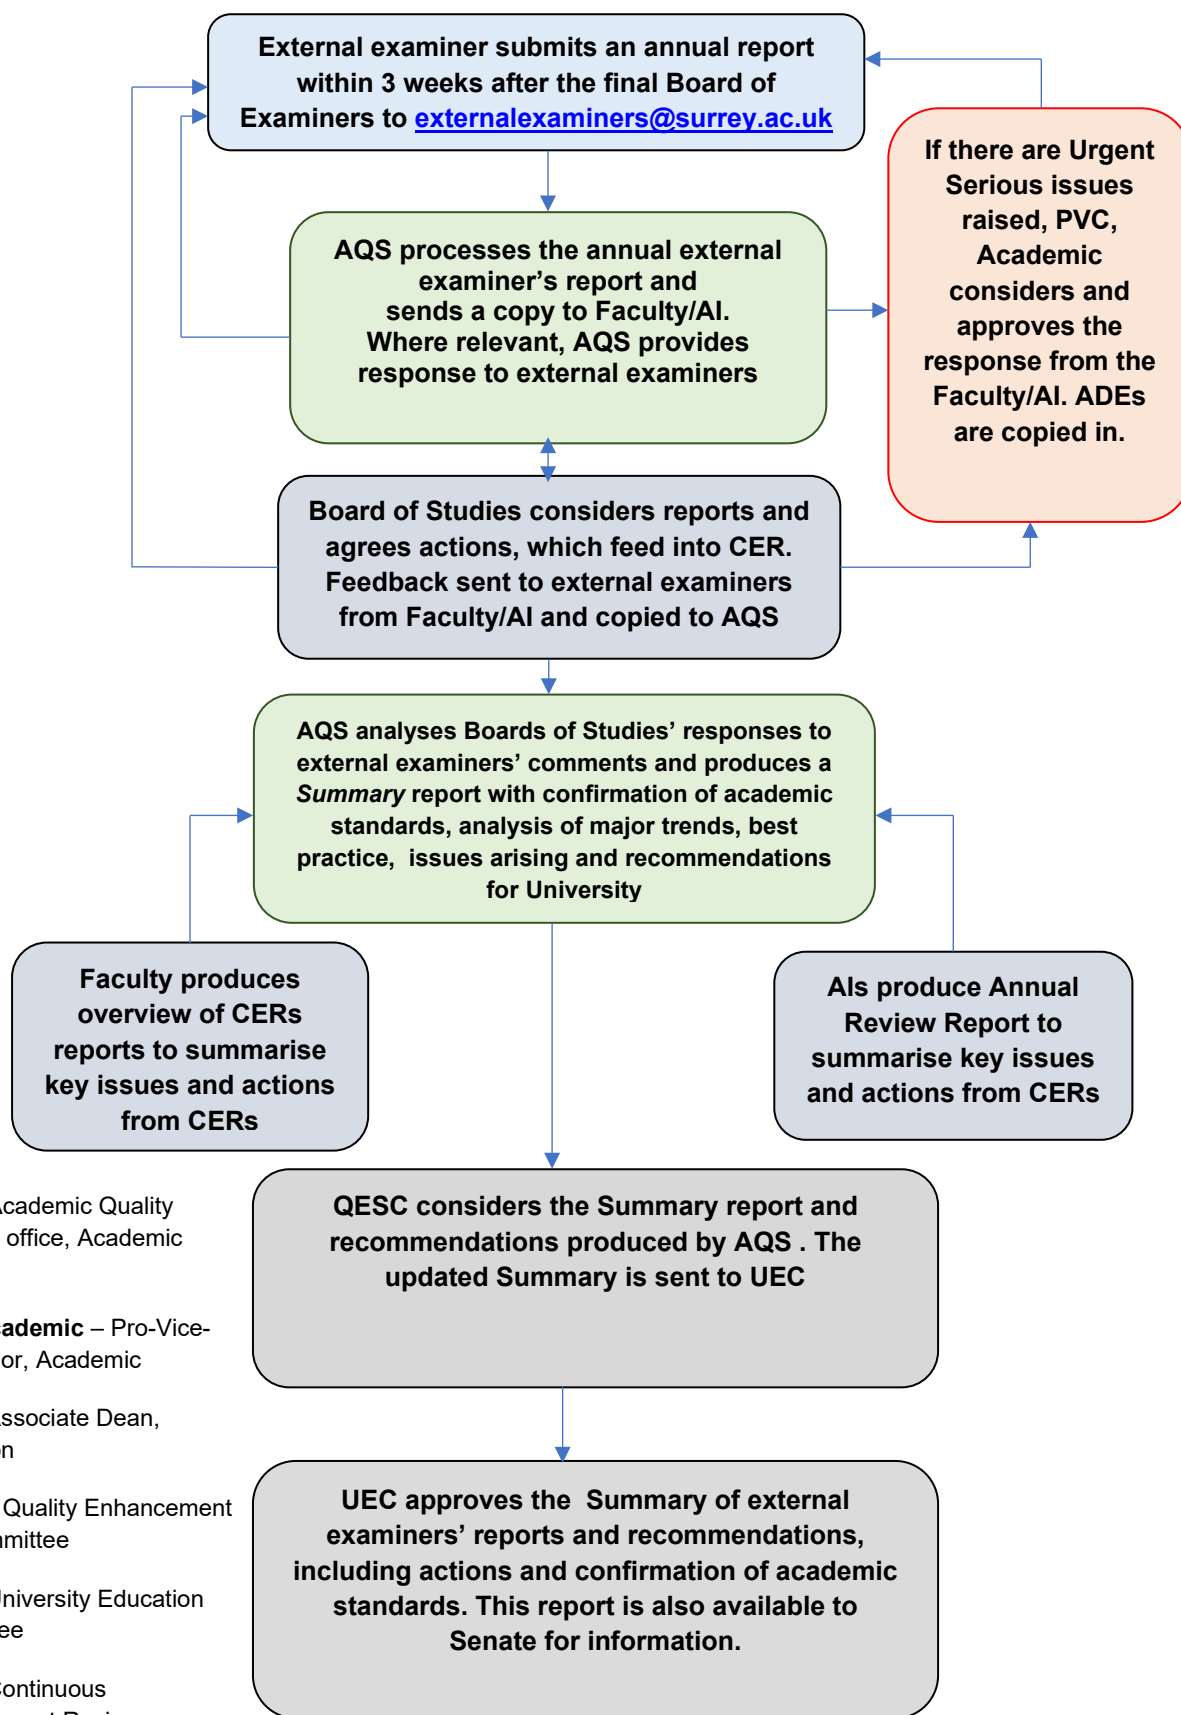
External examiner submits an annual report within 3 weeks after the final Board of Examiners to externalexaminers@surrey.ac.uk

If there are Urgent Serious issues raised, PVC, Academic considers and approves the response from the Faculty/AI. ADEs are copied in.

AQS processes the annual external examiner's report and sends a copy to Faculty/AI. Where relevant, AQS provides response to external examiners

Board of Studies considers reports and agrees actions, which feed into CER. Feedback sent to external examiners from Faculty/AI and copied to AQS

AQS analyses Boards of Studies' responses to external examiners' comments and produces a *Summary* report with confirmation of academic standards, analysis of major trends, best practice, issues arising and recommendations for University

Faculty produces overview of CERs reports to summarise key issues and actions from CERs

AIs produce Annual Review Report to summarise key issues and actions from CERs

cademic Quality office, Academic

ademic – Pro-Vice-or, Academic

ssociate Dean, n

Quality Enhancement mittee

niversity Education ee

ontinuous

QESC considers the Summary report and recommendations produced by AQS . The updated Summary is sent to UEC

UEC approves the Summary of external examiners' reports and recommendations, including actions and confirmation of academic standards. This report is also available to Senate for information.